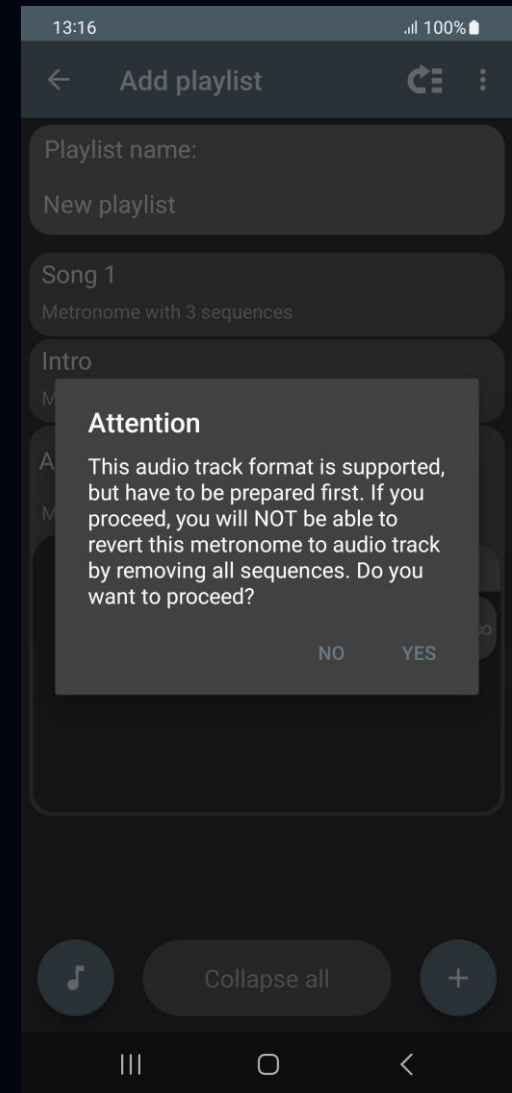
13:16

100%

Add playlist

Playlist name:

New playlist

Song 1

Metronome with 3 sequences

Intro

M

A

M

Attention

This audio track format is supported, but have to be prepared first. If you proceed, you will NOT be able to revert this metronome to audio track by removing all sequences. Do you want to proceed?

NO YES

Collapse all

+